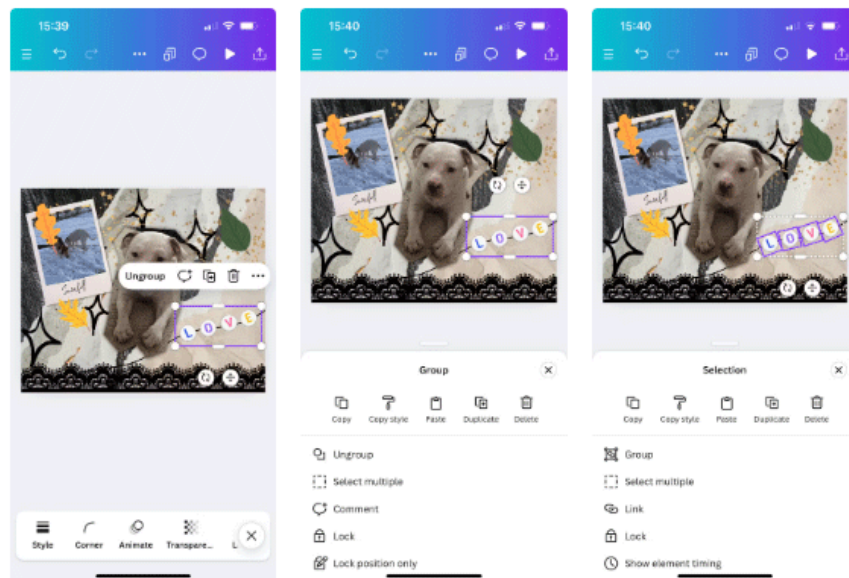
15:39

Ungroup

L O V E

Style Corner Animate Transpare... L

15:40

L O V E

Group

Copy Copy style Paste Duplicate Delete

Ungroup

Select multiple

Comment

Lock

Lock position only

15:40

L O V E

Selection

Copy Copy style Paste Duplicate Delete

Group

Select multiple

Link

Lock

Show element timing